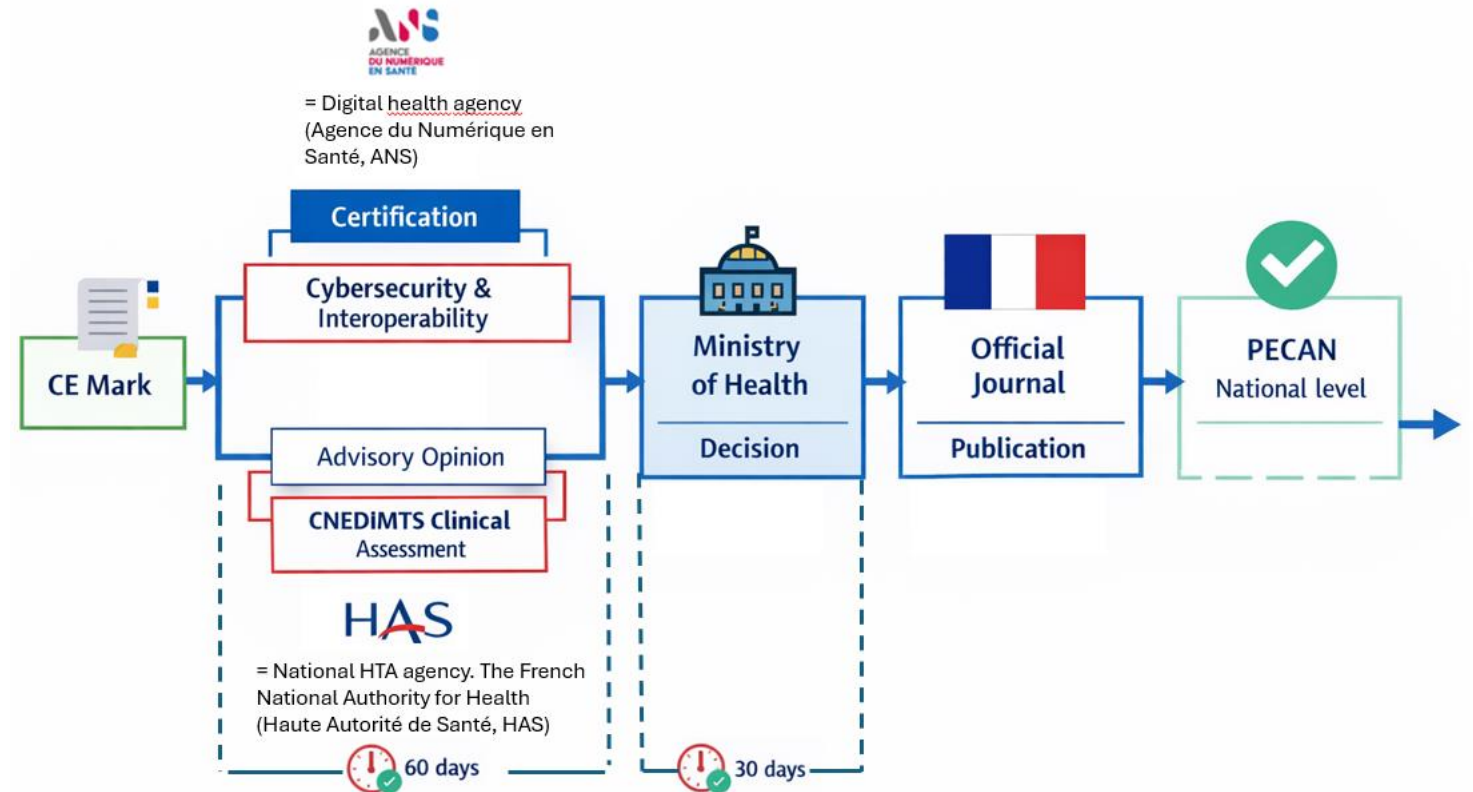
ANS
AGENCE DU NUMÉRIQUE EN SANTÉ

= Digital health agency (Agence du Numérique en Santé, ANS)

Certification

Cybersecurity & Interoperability

CE Mark

Advisory Opinion

CNEDIMTS Clinical Assessment

HAS

= National HTA agency. The French National Authority for Health (Haute Autorité de Santé, HAS)

60 days

Ministry of Health

Decision

30 days

Official Journal

Publication

PECAN
National level